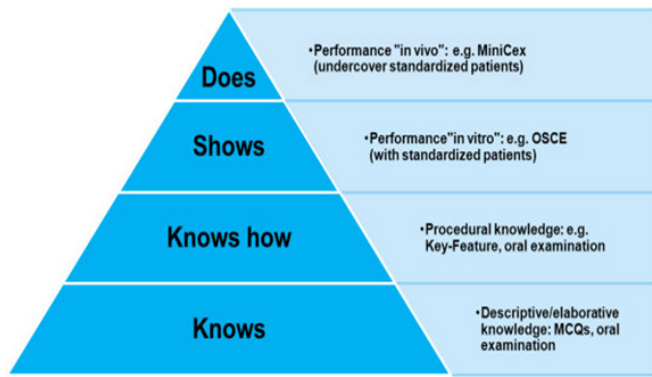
Does

•Performance "in vivo": e.g. MiniCex (undercover standardized patients)

Shows

•Performance"in vitro": e.g. OSCE (with standardized patients)

Knows how

•Procedural knowledge: e.g. Key-Feature, oral examination

Knows

•Descriptive/elaborative knowledge: MCQs, oral examination